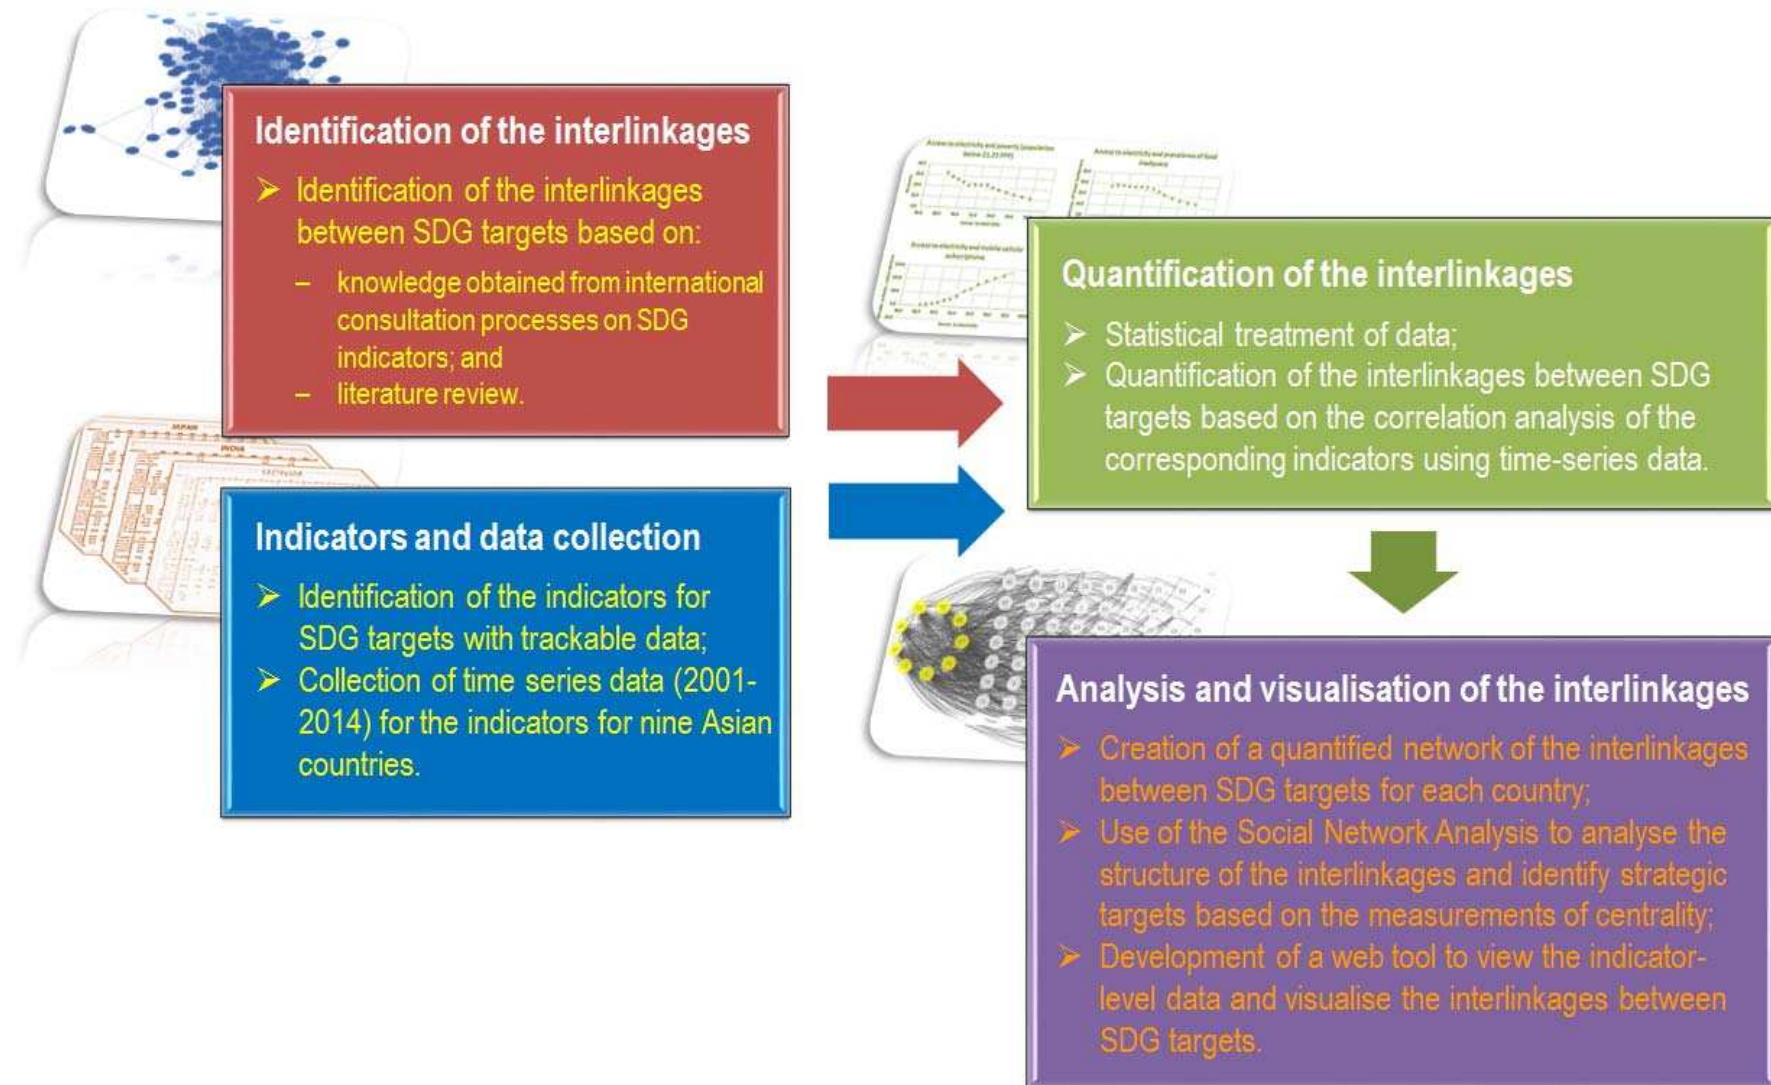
Identification of the interlinkages

➢ Identification of the interlinkages between SDG targets based on:
– knowledge obtained from international consultation processes on SDG indicators; and
– literature review.

Indicators and data collection

➢ Identification of the indicators for SDG targets with trackable data;
➢ Collection of time series data (2001-2014) for the indicators for nine Asian countries.

Quantification of the interlinkages

➢ Statistical treatment of data;
➢ Quantification of the interlinkages between SDG targets based on the correlation analysis of the corresponding indicators using time-series data.

Analysis and visualisation of the interlinkages

➢ Creation of a quantified network of the interlinkages between SDG targets for each country;
➢ Use of the Social Network Analysis to analyse the structure of the interlinkages and identify strategic targets based on the measurements of centrality;
➢ Development of a web tool to view the indicator-level data and visualise the interlinkages between SDG targets.